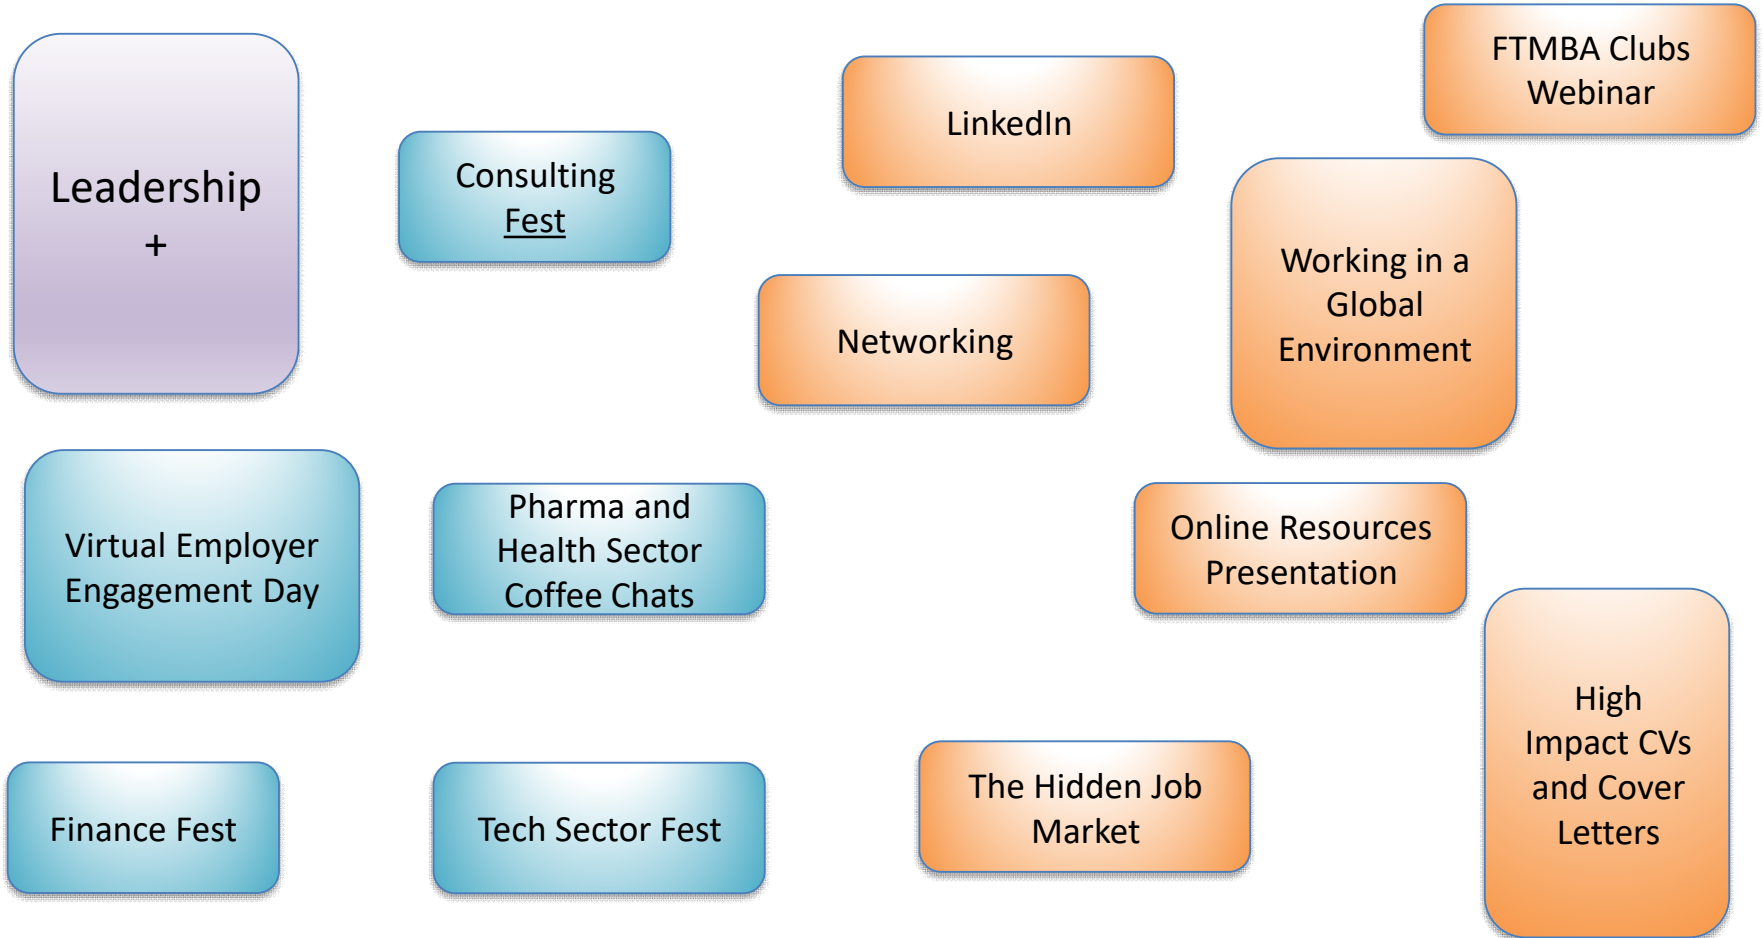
Leadership +

Consulting Fest

LinkedIn

FTMBA Clubs Webinar

Networking

Working in a Global Environment

Virtual Employer Engagement Day

Pharma and Health Sector Coffee Chats

Online Resources Presentation

High Impact CVs and Cover Letters

Finance Fest

Tech Sector Fest

The Hidden Job Market